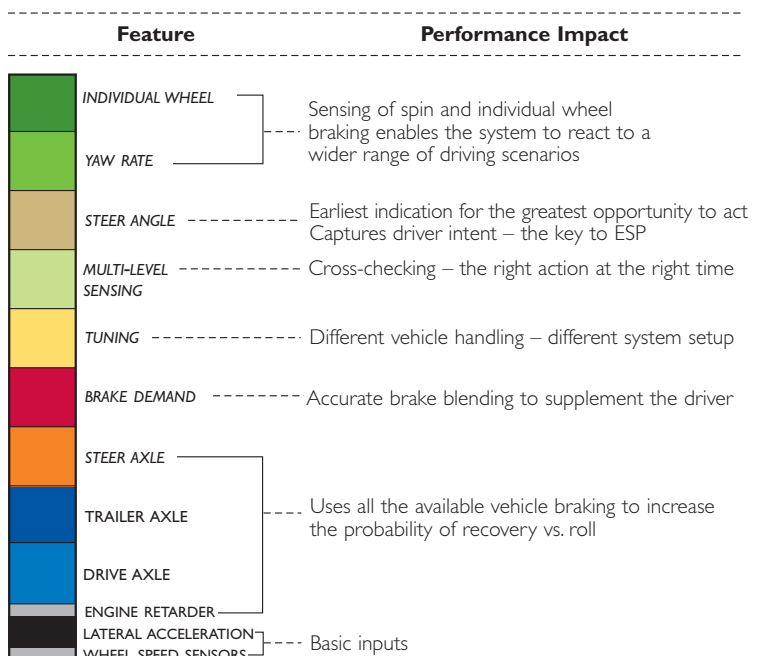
| Feature | Performance Impact |
|---|---|
| INDIVIDUAL WHEEL, YAW RATE | Sensing of spin and individual wheel braking enables the system to react to a wider range of driving scenarios |
| STEER ANGLE | Earliest indication for the greatest opportunity to act Captures driver intent – the key to ESP |
| MULTI-LEVEL SENSING | Cross-checking – the right action at the right time |
| TUNING | Different vehicle handling – different system setup |
| BRAKE DEMAND | Accurate brake blending to supplement the driver |
| STEER AXLE, TRAILER AXLE, DRIVE AXLE, ENGINE RETARDER | Uses all the available vehicle braking to increase the probability of recovery vs. roll |
| LATERAL ACCELERATION, WHEEL SPEED SENSORS | Basic inputs |